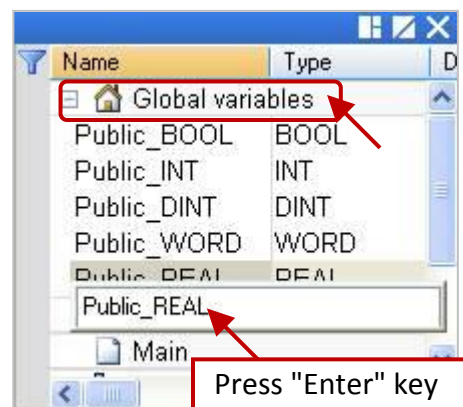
| Name | Type | D |
|---|---|---|
| Global variables | | |
| Public_BOOL | BOOL | |
| Public_INT | INT | |
| Public_DINT | DINT | |
| Public_WORD | WORD | |
| Public_REAL | REAL | |

Public_REAL

Main

Press "Enter" key